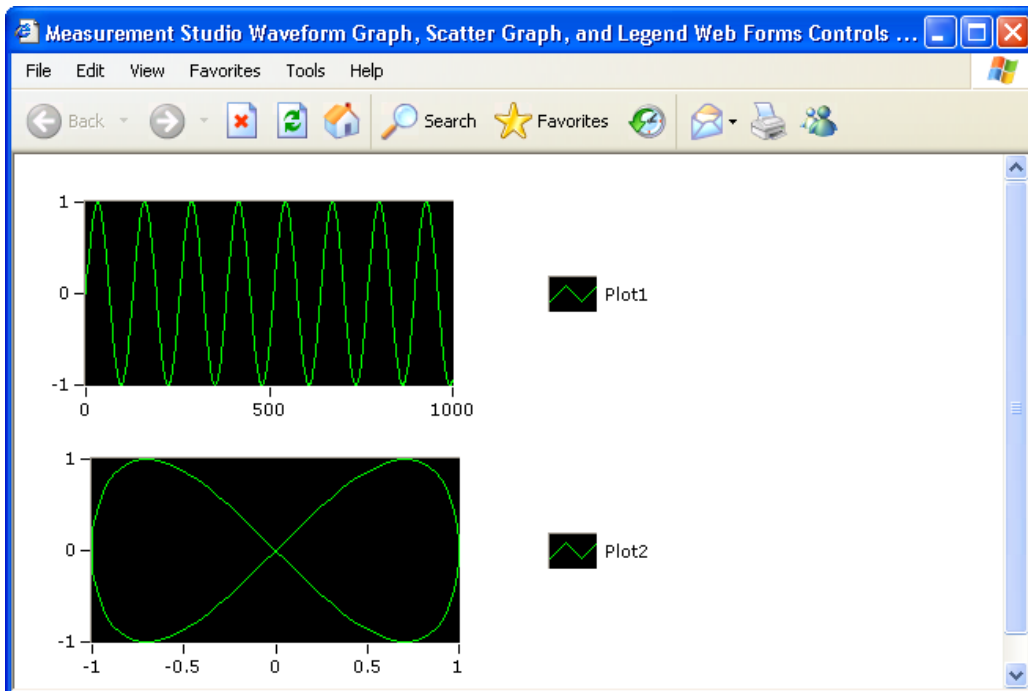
Measurement Studio Waveform Graph, Scatter Graph, and Legend Web Forms Controls ...

File Edit View Favorites Tools Help

Back Search Favorites

1
0
-1
0 500 1000

Plot1

1
0
-1
-1 -0.5 0 0.5 1

Plot2